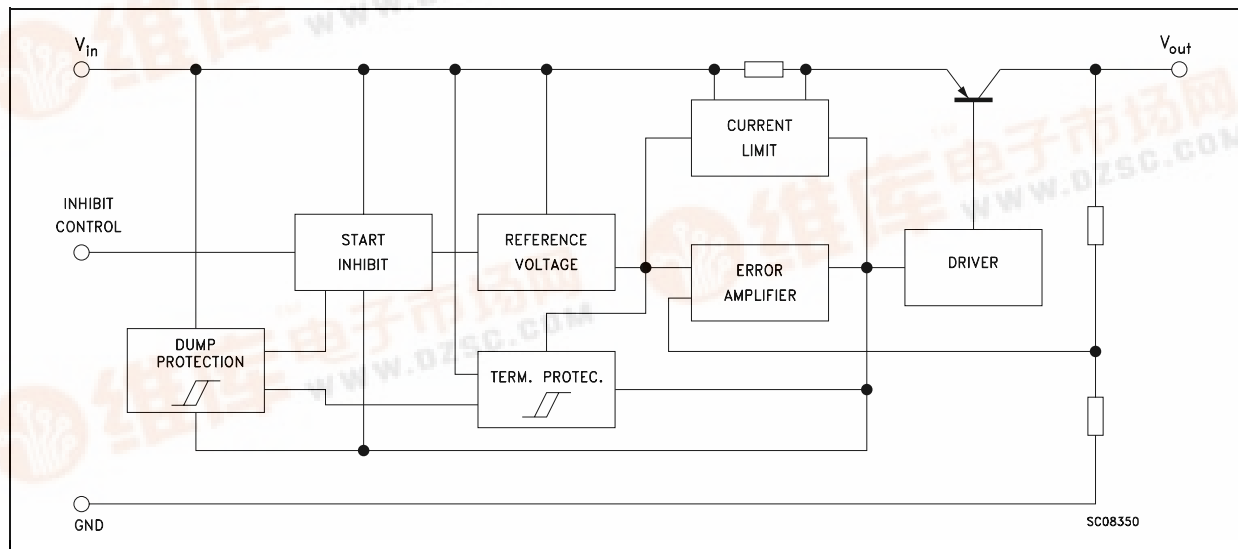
$V_{in}$

$V_{out}$

CURRENT LIMIT

INHIBIT CONTROL

START INHIBIT

REFERENCE VOLTAGE

ERROR AMPLIFIER

DRIVER

DUMP PROTECTION

TERM. PROTEC.

GND

SC08350

维库电子市场网 WWW.DZSC.COM

维库电子市场网 WWW.DZSC.COM